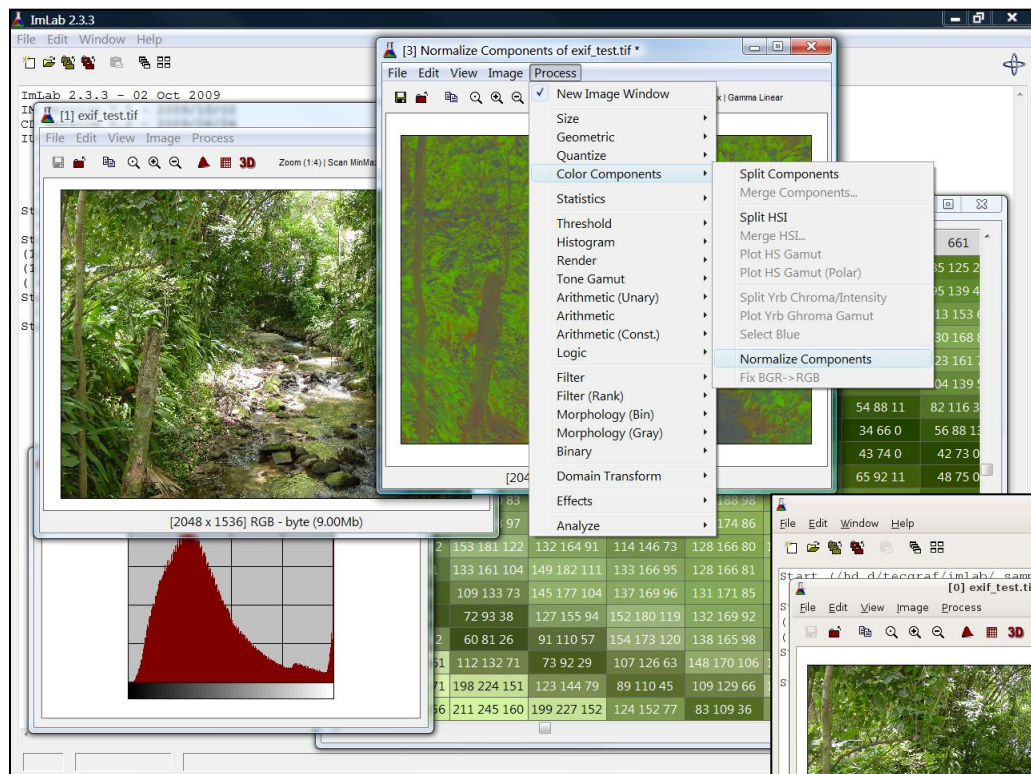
ImLab 2.3.3

File Edit Window Help

ImLab 2.3.3 - 02 Oct 2009

IN
CI
IU

St

St
(1
(1
(
St

St

[1] exif_test.tif

File Edit View Image Process

3D Zoom (1:4) | Scan MinMax

[2048 x 1536] RGB - byte (9.00Mb)

[3] Normalize Components of exif_test.tif *

File Edit View Image Process

x | Gamma Linear

[204

New Image Window
Size
Geometric
Quantize
Color Components
Statistics
Threshold
Histogram
Render
Tone Gamut
Arithmetic (Unary)
Arithmetic
Arithmetic (Const.)
Logic
Filter
Filter (Rank)
Morphology (Bin)
Morphology (Gray)
Binary
Domain Transform
Effects
Analyze

Split Components
Merge Components...
Split HSI
Merge HSI...
Plot HS Gamut
Plot HS Gamut (Polar)
Split Yrb Chroma/Intensity
Plot Yrb Ghroma Gamut
Select Blue
Normalize Components
Fix BGR->RGB

661
35 125 2
95 139 4
13 153 6
30 168 8
23 161 7
04 139 5
54 88 11 | 82 116 3
34 66 0 | 56 88 1
43 74 0 | 42 73 0
65 92 11 | 48 75 0

| 83 | | | 188 98 |
| 97 | | | 174 86 |
| 153 181 122 | 132 164 91 | 114 146 73 | 128 166 80 |
| 133 161 104 | 149 182 111 | 133 166 95 | 128 166 81 |
| 109 133 73 | 145 177 104 | 137 169 96 | 131 171 85 |
| 72 93 38 | 127 155 94 | 152 180 119 | 132 169 92 |
| 60 81 26 | 91 110 57 | 154 173 120 | 138 165 98 |
| 112 132 71 | 73 92 29 | 107 126 63 | 148 170 106 |
| 198 224 151 | 123 144 79 | 89 110 45 | 109 129 66 |
| 211 245 160 | 199 227 152 | 124 152 77 | 83 109 36 |

File Edit Window Help

Start (/hd d/tecgraf/imlab/ samp

[0] exif_test.ti

File Edit View Image Process

3D